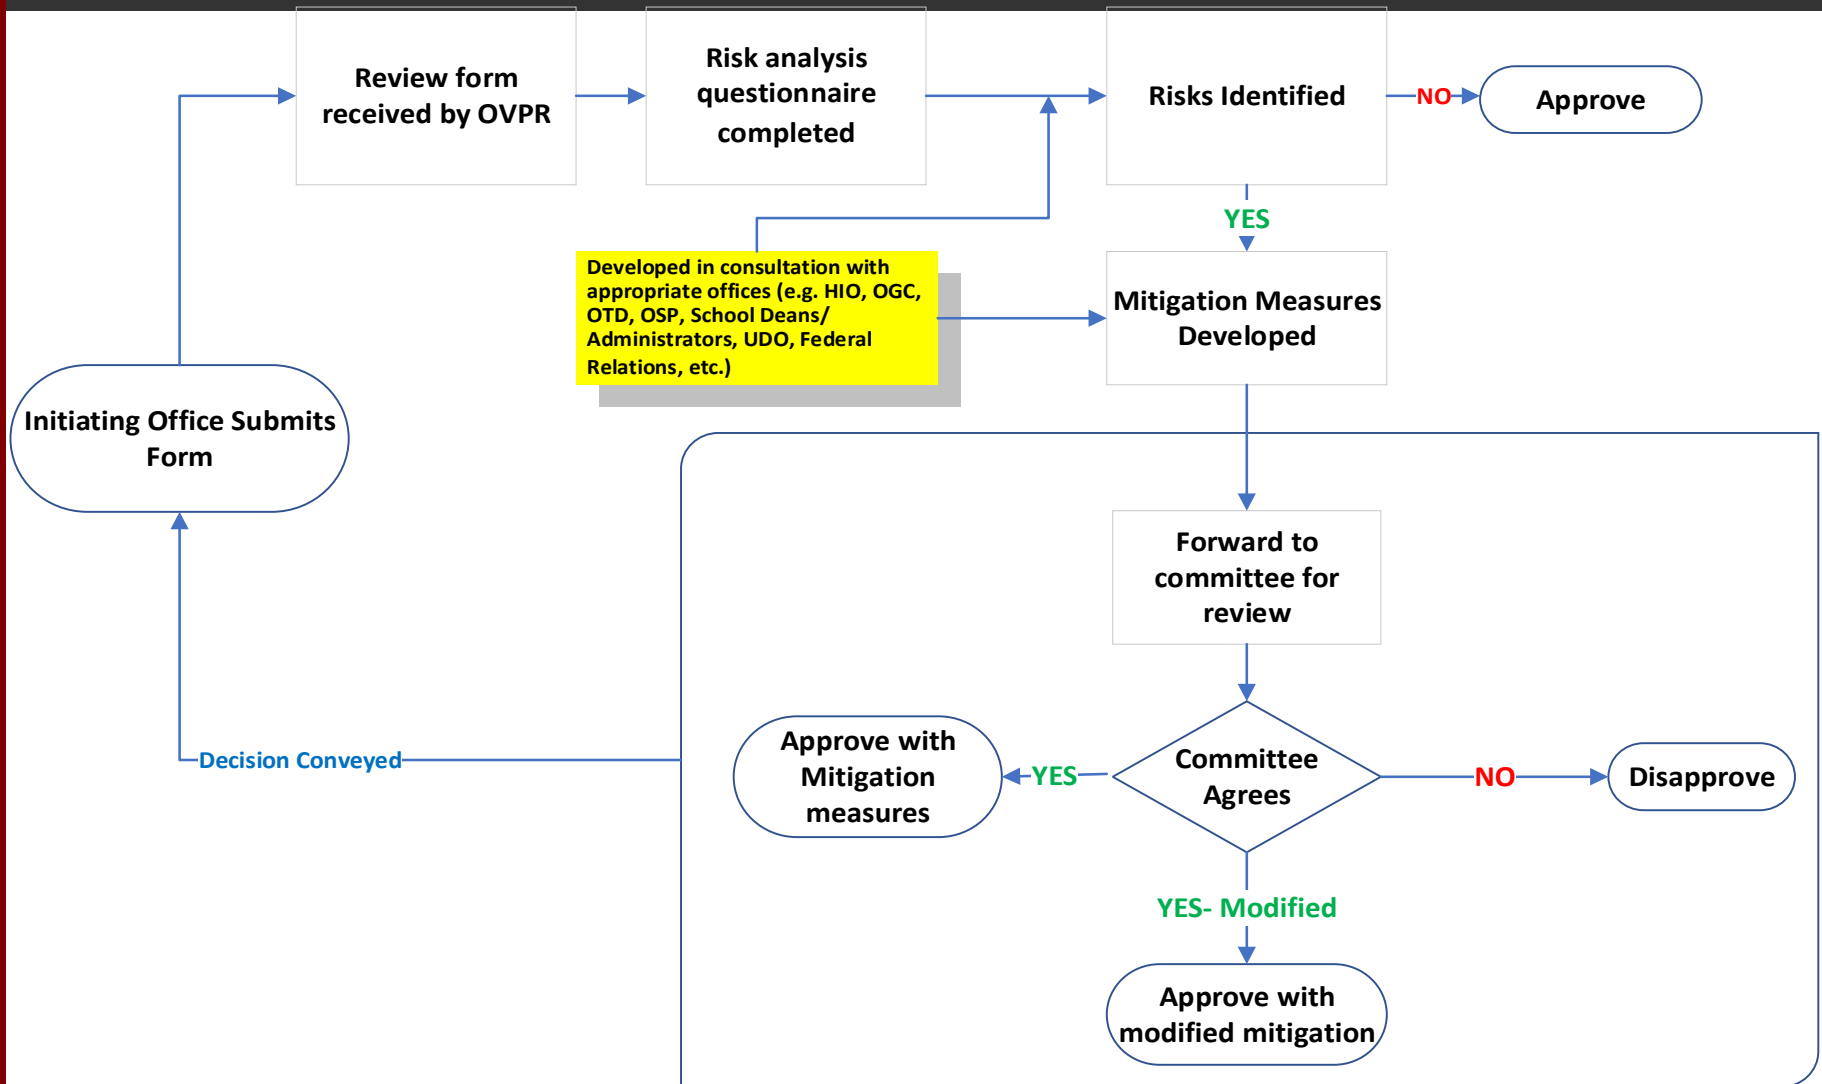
Initiating Office Submits Form

Review form received by OVPR

Risk analysis questionnaire completed

Risks Identified

NO

Approve

YES

Developed in consultation with appropriate offices (e.g. HIO, OGC, OTD, OSP, School Deans/ Administrators, UDO, Federal Relations, etc.)

Mitigation Measures Developed

Forward to committee for review

Committee Agrees

YES

Approve with Mitigation measures

NO

Disapprove

YES- Modified

Approve with modified mitigation

Decision Conveyed